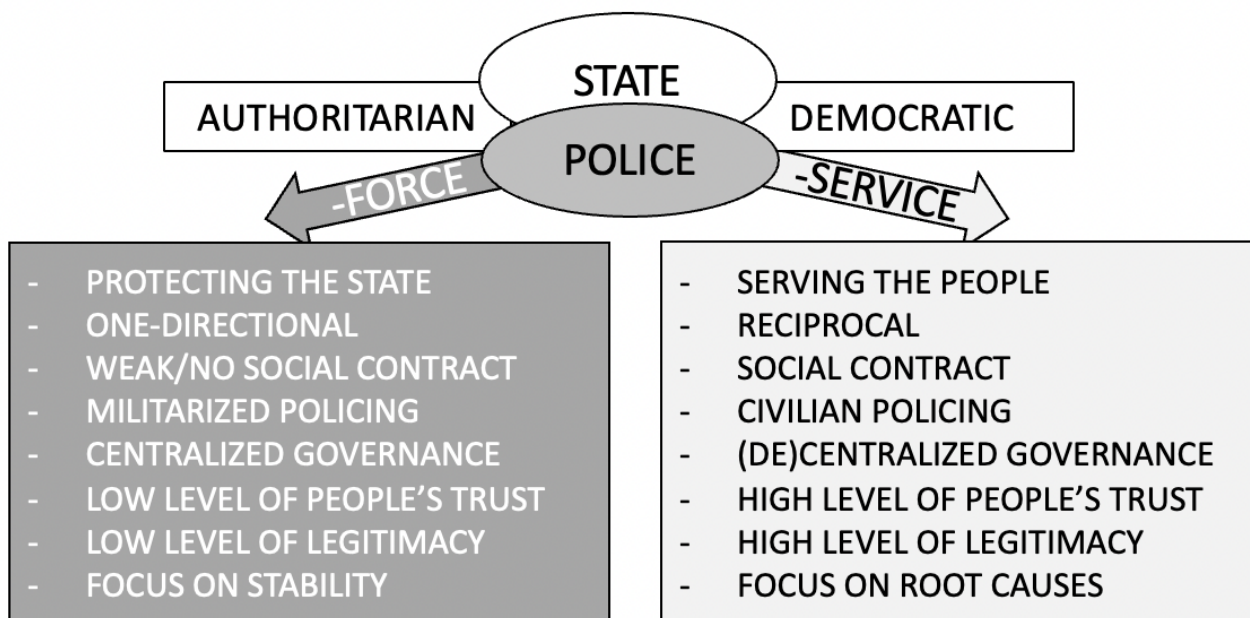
STATE

AUTHORITARIAN

DEMOCRATIC

POLICE

-FORCE

-SERVICE

- PROTECTING THE STATE
- ONE-DIRECTIONAL
- WEAK/NO SOCIAL CONTRACT
- MILITARIZED POLICING
- CENTRALIZED GOVERNANCE
- LOW LEVEL OF PEOPLE'S TRUST
- LOW LEVEL OF LEGITIMACY
- FOCUS ON STABILITY

- SERVING THE PEOPLE
- RECIPROCAL
- SOCIAL CONTRACT
- CIVILIAN POLICING
- (DE)CENTRALIZED GOVERNANCE
- HIGH LEVEL OF PEOPLE'S TRUST
- HIGH LEVEL OF LEGITIMACY
- FOCUS ON ROOT CAUSES